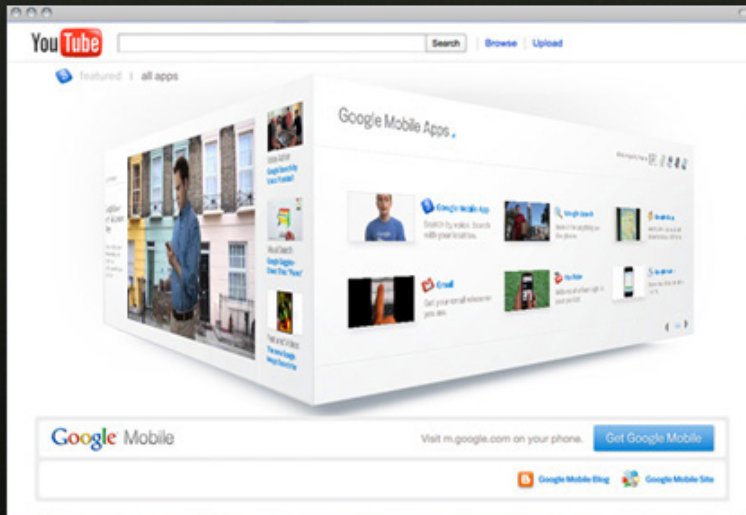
YouTube Search | Browse | Upload

featured | all apps

Google Mobile Apps

Google Mobile App

Gmail

Google Mobile

Visit m.google.com on your phone.

Get Google Mobile

Google Mobile Blog

Google Mobile Site